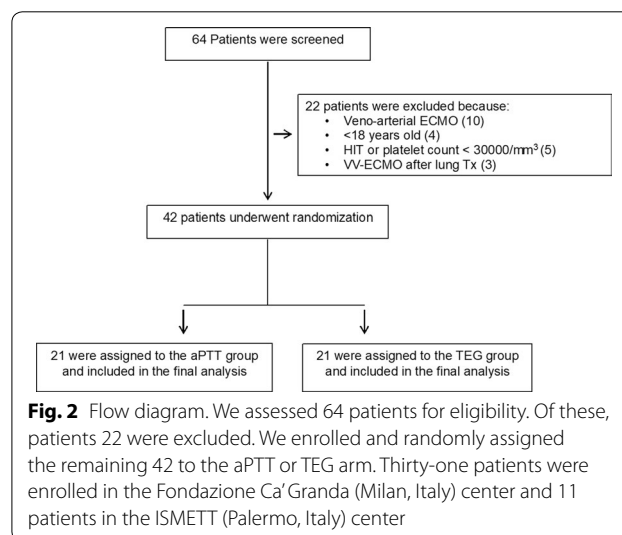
64 Patients were screened

22 patients were excluded because:
• Veno-arterial ECMO (10)
• <18 years old (4)
• HIT or platelet count < 30000/mm$^3$ (5)
• VV-ECMO after lung Tx (3)

42 patients underwent randomization

21 were assigned to the aPTT group and included in the final analysis

21 were assigned to the TEG group and included in the final analysis

**Fig. 2** Flow diagram. We assessed 64 patients for eligibility. Of these, patients 22 were excluded. We enrolled and randomly assigned the remaining 42 to the aPTT or TEG arm. Thirty-one patients were enrolled in the Fondazione Ca' Granda (Milan, Italy) center and 11 patients in the ISMETT (Palermo, Italy) center